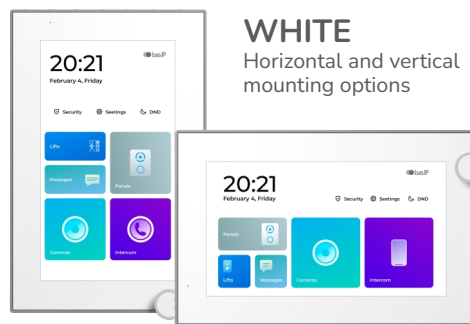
WHITE
Horizontal and vertical mounting options

bas IP
20:21
February 4, Friday
Security
Settings
DND
Lifts
Messages
Panels
Cameras
Intercom

bas IP
20:21
February 4, Friday
Security
Settings
DND
Panels
Lifts
Messages
Cameras
Intercom